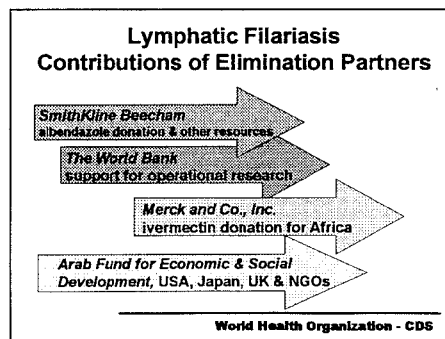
Lymphatic Filariasis
Contributions of Elimination Partners

SmithKline Beecham
albendazole donation & other resources

The World Bank
support for operational research

Merck and Co., Inc.
ivermectin donation for Africa

Arab Fund for Economic & Social Development, USA, Japan, UK & NGOs

World Health Organization - CDS